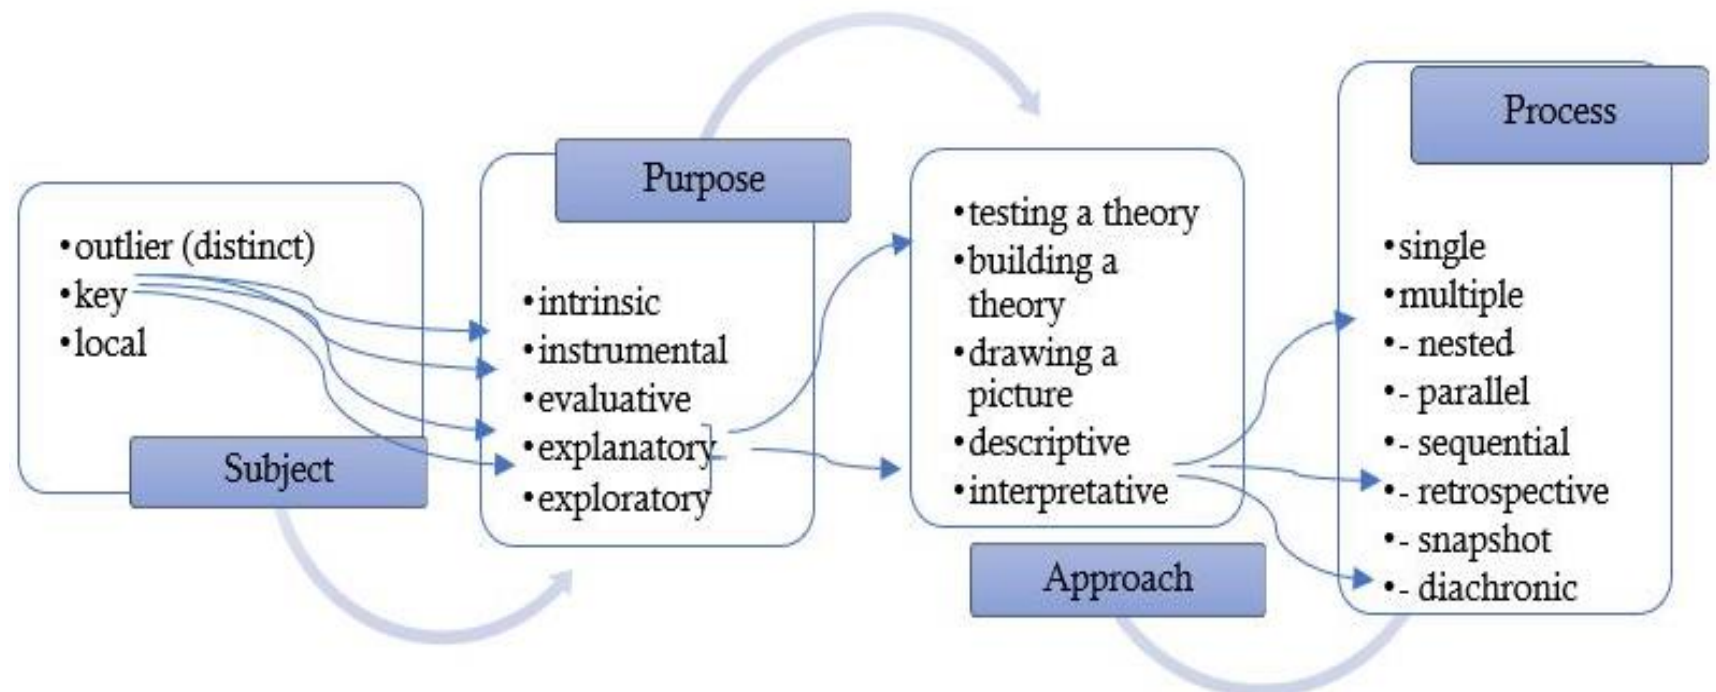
•outlier (distinct)
•key
•local

Subject

Purpose

•intrinsic
•instrumental
•evaluative
•explanatory
•exploratory

•testing a theory
•building a theory
•drawing a picture
•descriptive
•interpretative

Approach

Process

•single
•multiple
•- nested
•- parallel
•- sequential
•- retrospective
•- snapshot
•- diachronic